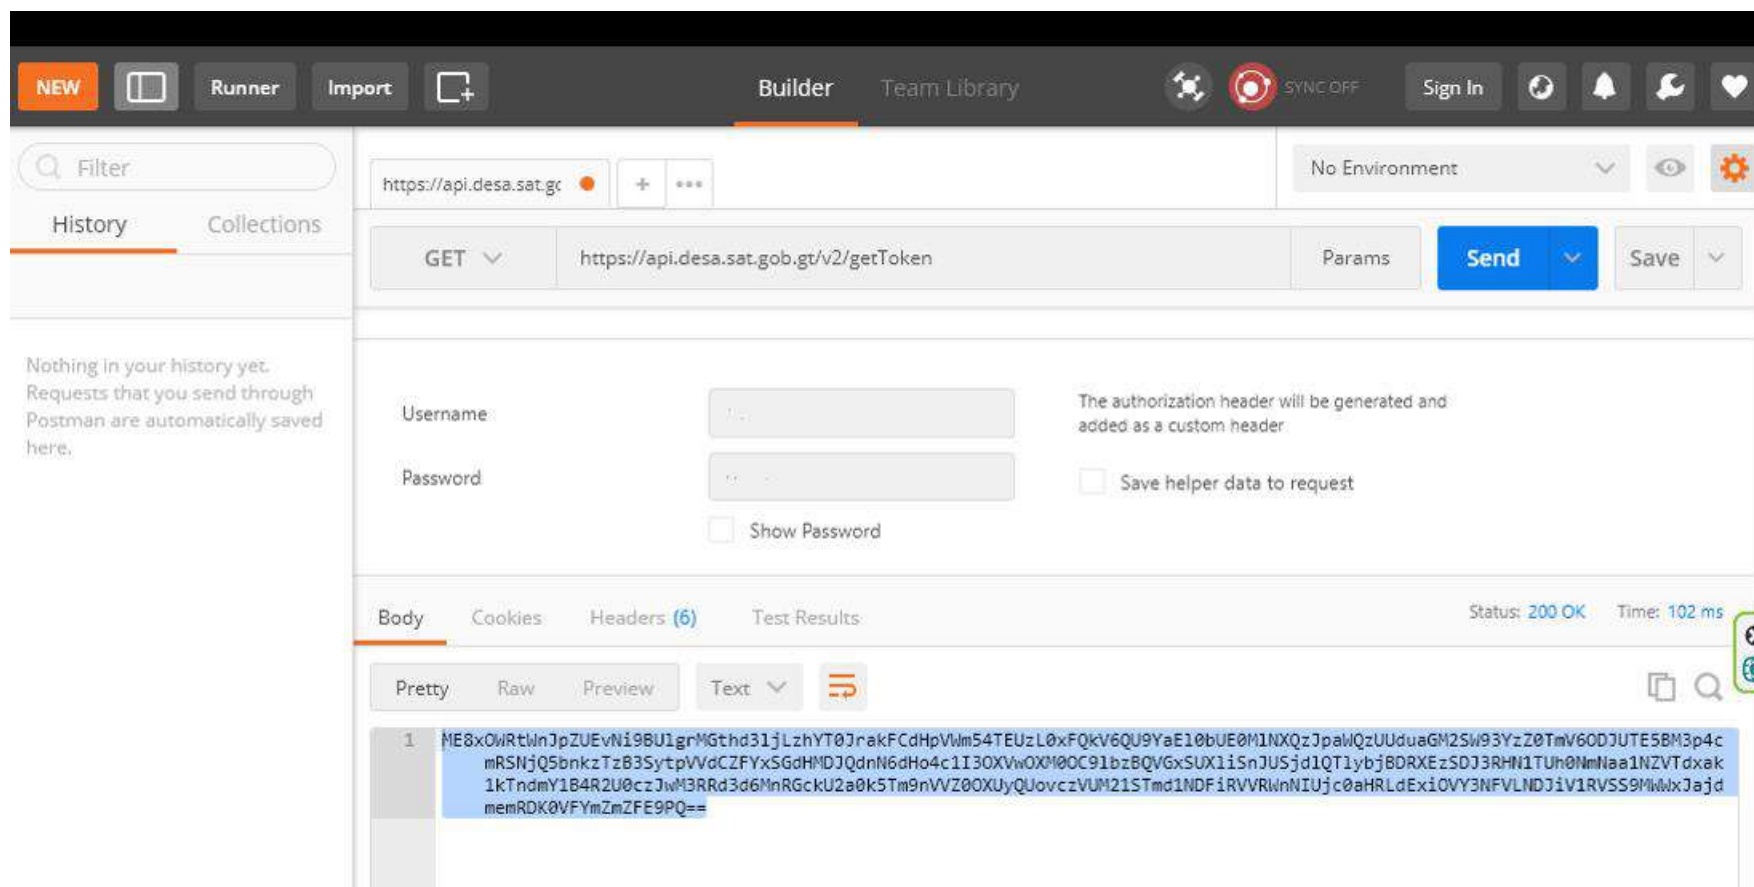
NEW Runner Import Builder Team Library SYNC OFF Sign In

Filter

History Collections

Nothing in your history yet. Requests that you send through Postman are automatically saved here.

https://api.desa.sat.gc

No Environment

GET https://api.desa.sat.gob.gt/v2/getToken Params Send Save

Username

Password

Show Password

The authorization header will be generated and added as a custom header

Save helper data to request

Body Cookies Headers (6) Test Results

Status: 200 OK Time: 102 ms

Pretty Raw Preview Text

1 ME8xOWRtWnJpZUEvNi9BUlgrMGthd31jLzhYT0JrakFCdHpVWm54TEUzL0xFQkV6QU9YaE10bUE0M1NXQzJpaWQzUUduaGM2SW93YzZ0TmV6ODJUTE5BM3p4cmRSNjQ5bnkzTzB3SytpVVdCZFYxSGdHMDJQdnN6dHo4c1I3OXVwOXM0OC91bzBQVGxSUXliSnJUSjd1QTlybjBDRXEzSDJ3RHN1TUh0NmNaa1NZVTdxak1kTndmY1B4R2U0czJwM3RRd3d6MnRGckU2a0k5Tm9nVVZ0OXUyQUovczVUM21STmd1NDFiRVVRWnNIUjc0aHRLdExiOVY3NFVLNDJiV1RVSS9MWWxJajdmemRDK0VFYmZmZFE9PQ==